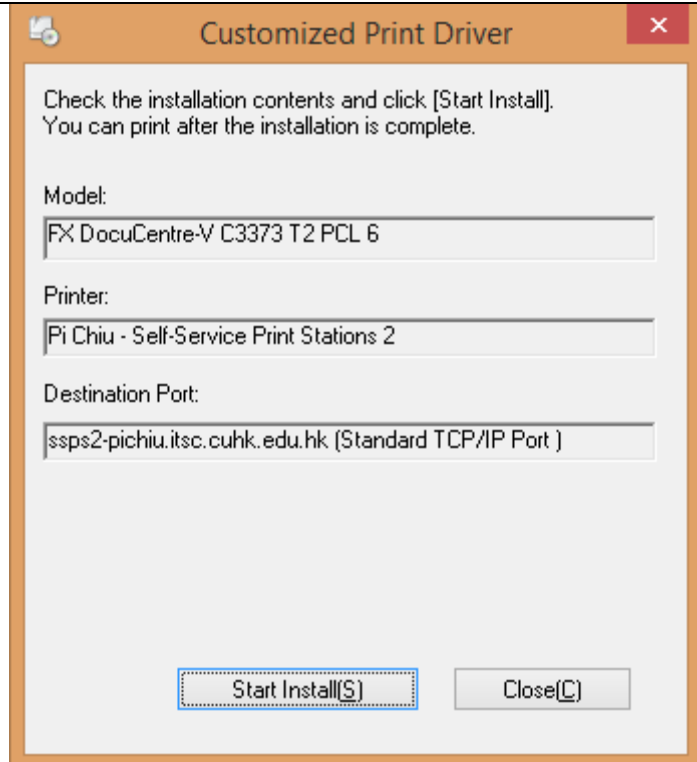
Customized Print Driver

×

Check the installation contents and click [Start Install].
You can print after the installation is complete.

Model:

FX DocuCentre-V C3373 T2 PCL 6

Printer:

Pi Chiu - Self-Service Print Stations 2

Destination Port:

ssps2-pichiu.itsc.cuhk.edu.hk (Standard TCP/IP Port )

Start Install(S)

Close(C)